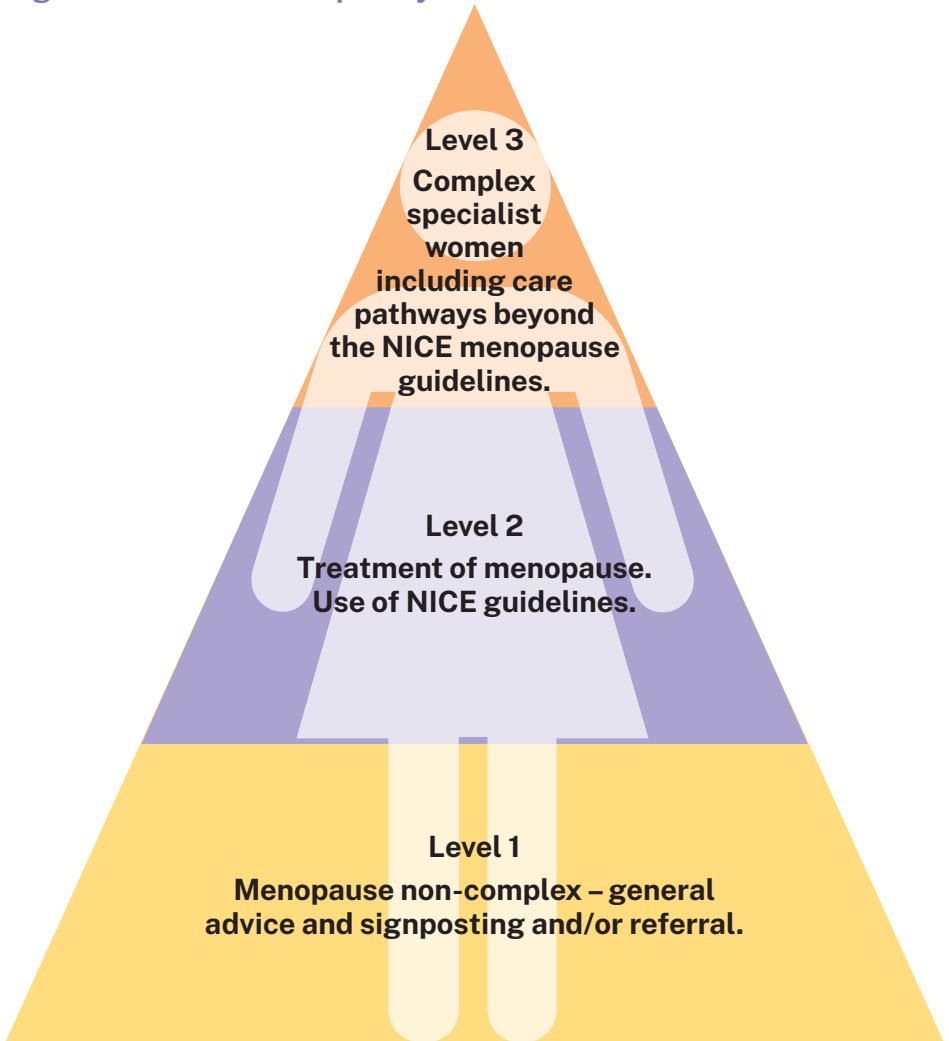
Level 3
Complex specialist women including care pathways beyond the NICE menopause guidelines.

Level 2
Treatment of menopause. Use of NICE guidelines.

Level 1
Menopause non-complex – general advice and signposting and/or referral.